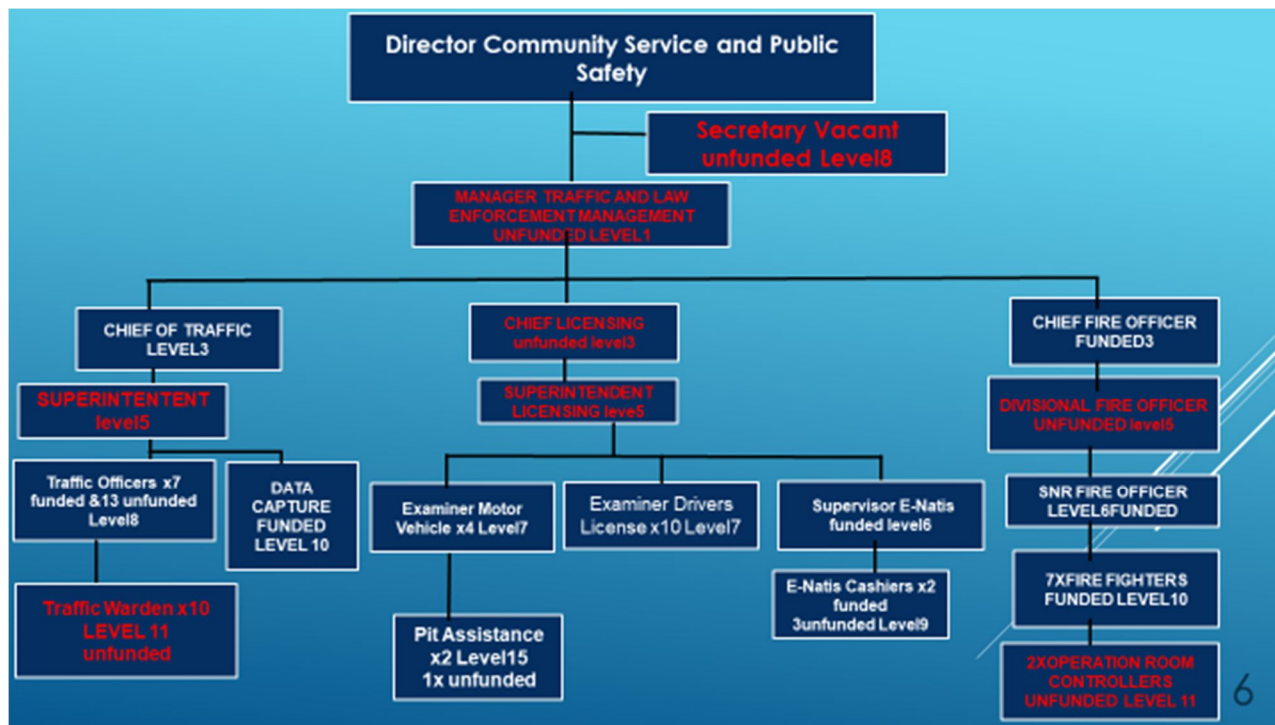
Director Community Service and Public Safety

Secretary Vacant unfunded Level8

MANAGER TRAFFIC AND LAW ENFORCEMENT MANAGEMENT UNFUNDED LEVEL1

CHIEF OF TRAFFIC LEVEL3

SUPERINTENTENT level5

Traffic Officers x7 funded &13 unfunded Level8

DATA CAPTURE FUNDED LEVEL 10

Traffic Warden x10 LEVEL 11 unfunded

CHIEF LICENSING unfunded level3

SUPERINTENDENT LICENSING leve5

Examiner Motor Vehicle x4 Level7

Examiner Drivers License x10 Level7

Supervisor E-Natis funded level6

Pit Assistance x2 Level15 1x unfunded

E-Natis Cashiers x2 funded 3unfunded Level9

CHIEF FIRE OFFICER FUNDED3

DIVISIONAL FIRE OFFICER UNFUNDED level5

SNR FIRE OFFICER LEVEL6FUNDED

7XFIRE FIGHTERS FUNDED LEVEL10

2XOPERATION ROOM CONTROLLERS UNFUNDED LEVEL 11

6